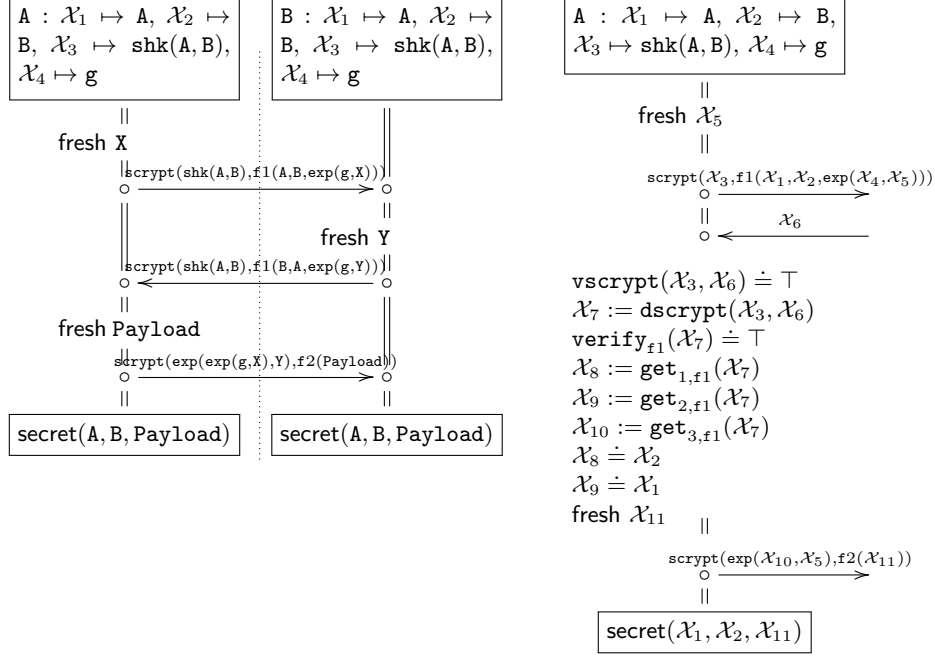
$\mathtt{A} : \mathcal{X}_1 \mapsto \mathtt{A}$, $\mathcal{X}_2 \mapsto \mathtt{B}$, $\mathcal{X}_3 \mapsto \mathtt{shk(A,B)}$, $\mathcal{X}_4 \mapsto \mathtt{g}$

fresh X

scrypt(shk(A,B),f1(A,B,exp(g,X)))

scrypt(shk(A,B),f1(B,A,exp(g,Y)))

fresh Payload

scrypt(exp(exp(g,X),Y),f2(Payload))

secret(A, B, Payload)

$\mathtt{B} : \mathcal{X}_1 \mapsto \mathtt{A}$, $\mathcal{X}_2 \mapsto \mathtt{B}$, $\mathcal{X}_3 \mapsto \mathtt{shk(A,B)}$, $\mathcal{X}_4 \mapsto \mathtt{g}$

fresh Y

secret(A, B, Payload)

$\mathtt{A} : \mathcal{X}_1 \mapsto \mathtt{A}$, $\mathcal{X}_2 \mapsto \mathtt{B}$, $\mathcal{X}_3 \mapsto \mathtt{shk(A,B)}$, $\mathcal{X}_4 \mapsto \mathtt{g}$

fresh $\mathcal{X}_5$

scrypt($\mathcal{X}_3$,f1($\mathcal{X}_1$,$\mathcal{X}_2$,exp($\mathcal{X}_4$,$\mathcal{X}_5$)))

$\mathcal{X}_6$

$\mathtt{vscrypt}(\mathcal{X}_3, \mathcal{X}_6) \doteq \top$
$\mathcal{X}_7 := \mathtt{dscrypt}(\mathcal{X}_3, \mathcal{X}_6)$
$\mathtt{verify}_{\mathtt{f1}}(\mathcal{X}_7) \doteq \top$
$\mathcal{X}_8 := \mathtt{get}_{1,\mathtt{f1}}(\mathcal{X}_7)$
$\mathcal{X}_9 := \mathtt{get}_{2,\mathtt{f1}}(\mathcal{X}_7)$
$\mathcal{X}_{10} := \mathtt{get}_{3,\mathtt{f1}}(\mathcal{X}_7)$
$\mathcal{X}_8 \doteq \mathcal{X}_2$
$\mathcal{X}_9 \doteq \mathcal{X}_1$
fresh $\mathcal{X}_{11}$

scrypt(exp($\mathcal{X}_{10}$,$\mathcal{X}_5$),f2($\mathcal{X}_{11}$))

secret($\mathcal{X}_1$, $\mathcal{X}_2$, $\mathcal{X}_{11}$)